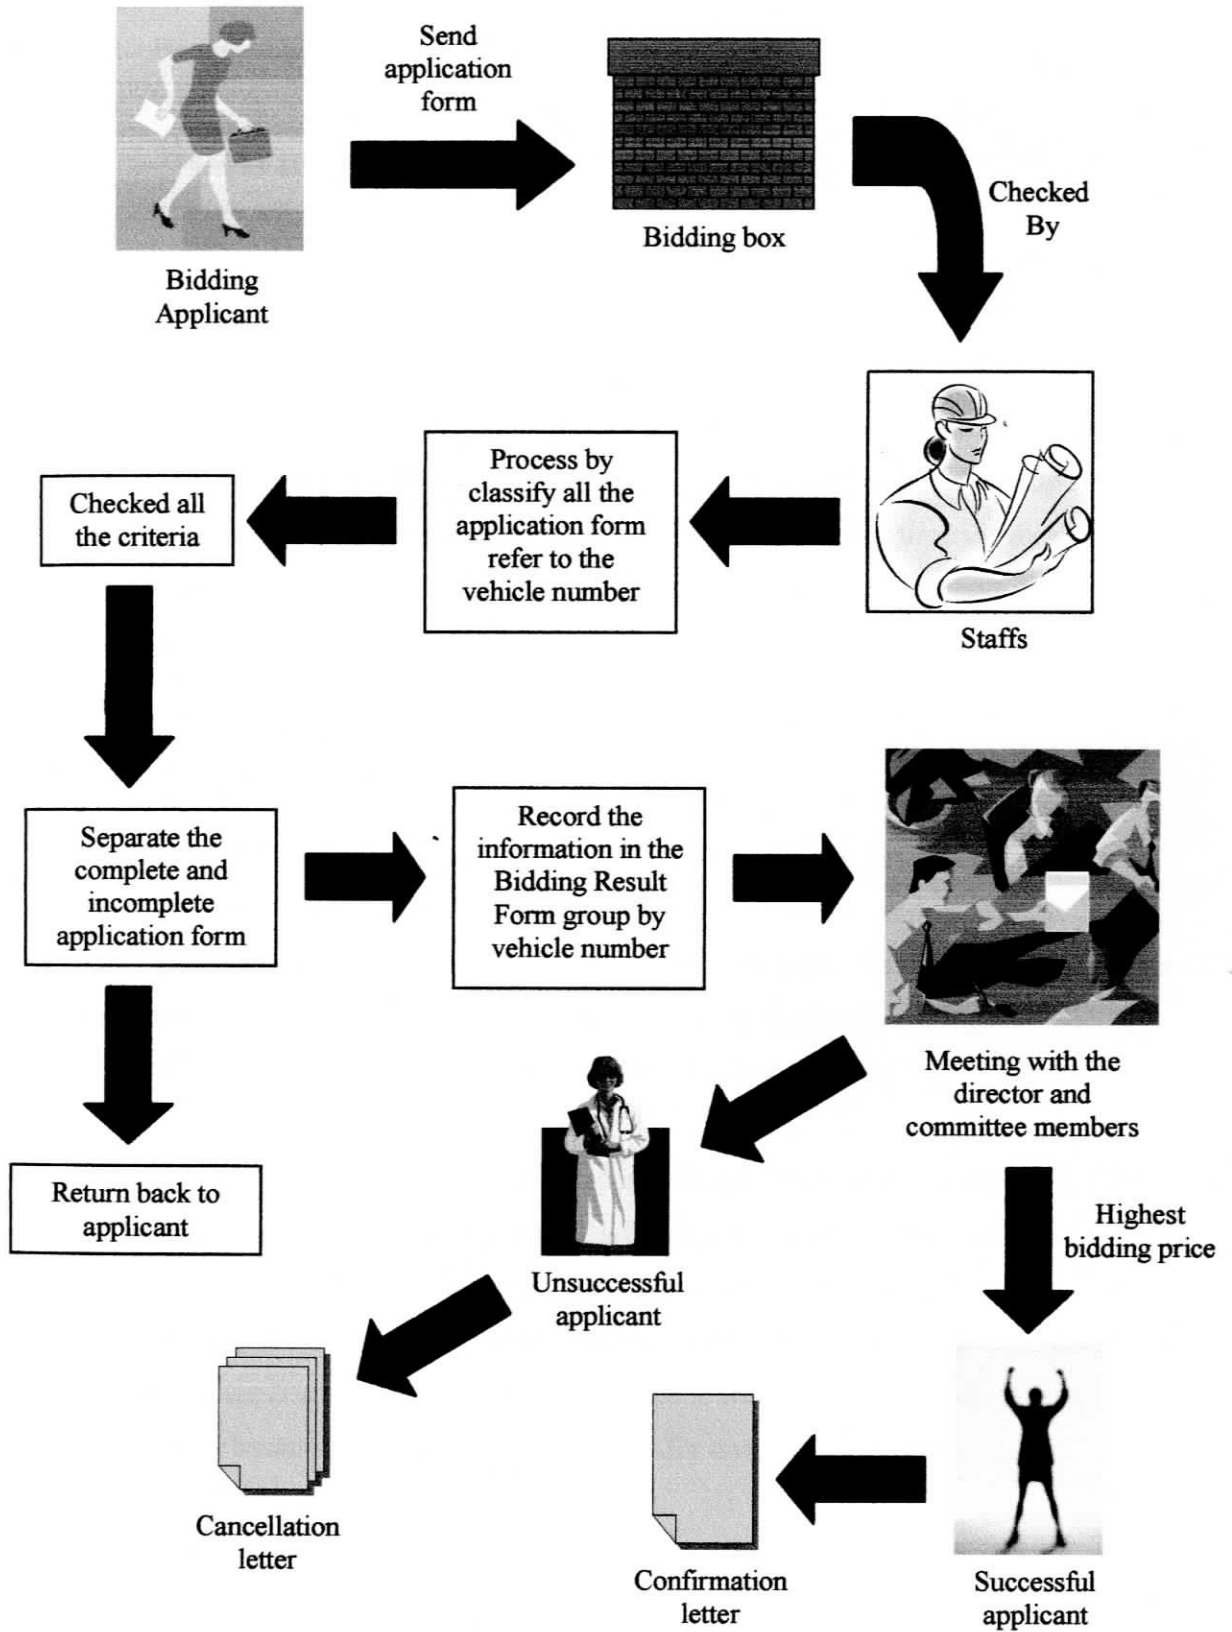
Send application form

Bidding Applicant

Bidding box

Checked By

Staffs

Process by classify all the application form refer to the vehicle number

Checked all the criteria

Separate the complete and incomplete application form

Record the information in the Bidding Result Form group by vehicle number

Meeting with the director and committee members

Return back to applicant

Unsuccessful applicant

Highest bidding price

Cancellation letter

Confirmation letter

Successful applicant